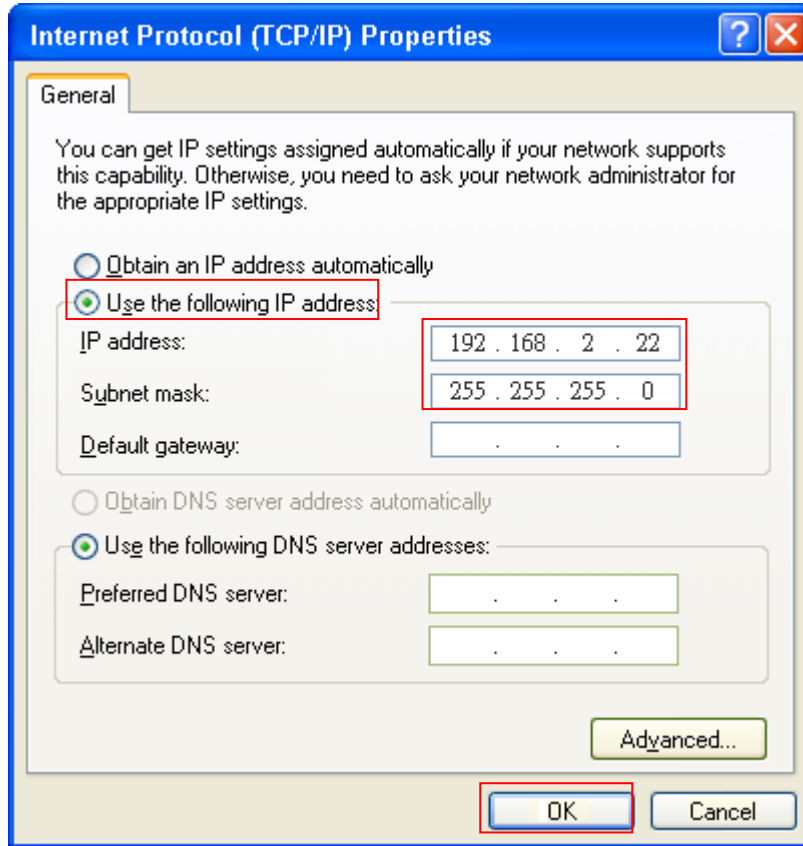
Internet Protocol (TCP/IP) Properties

General

You can get IP settings assigned automatically if your network supports this capability. Otherwise, you need to ask your network administrator for the appropriate IP settings.

Obtain an IP address automatically

Use the following IP address:

IP address: 192 . 168 . 2 . 22

Subnet mask: 255 . 255 . 255 . 0

Default gateway: . . .

Obtain DNS server address automatically

Use the following DNS server addresses:

Preferred DNS server: . . .

Alternate DNS server: . . .

Advanced...

OK

Cancel